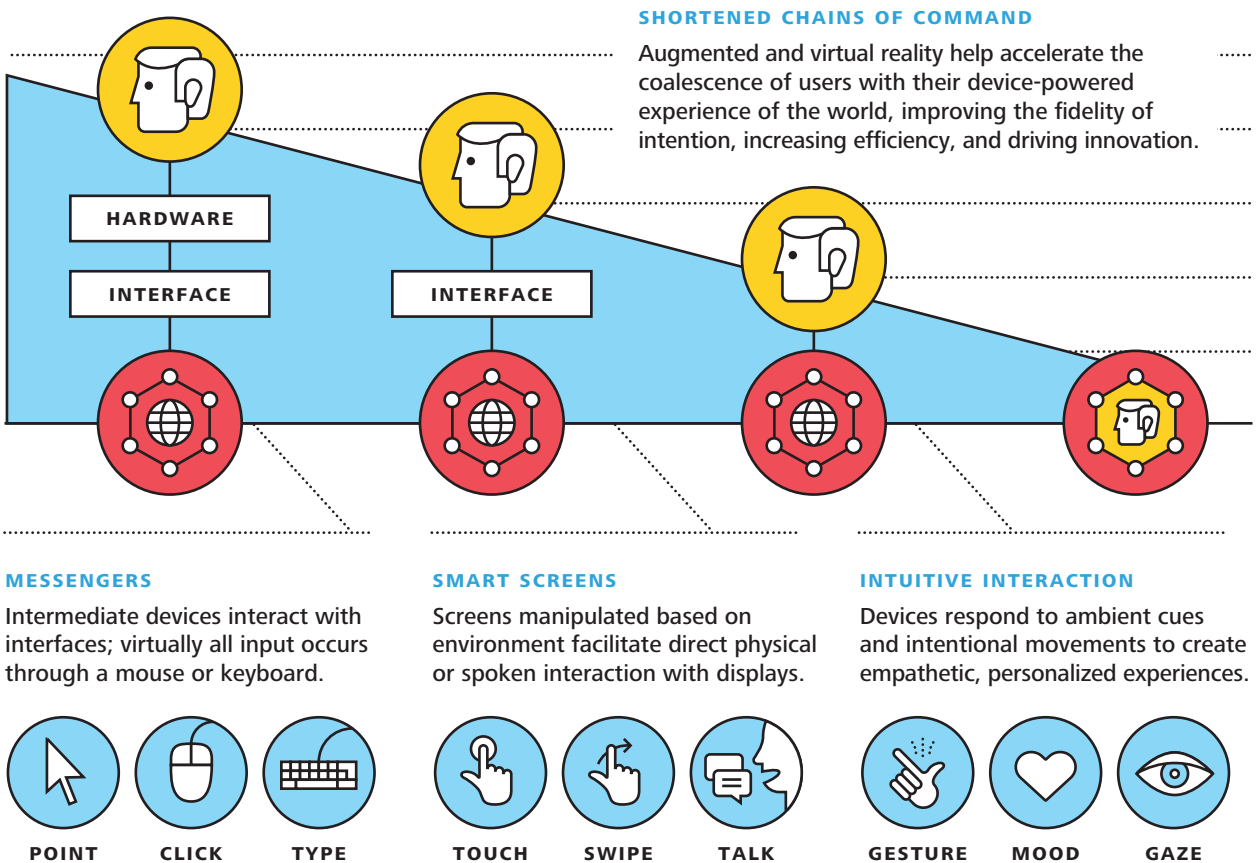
SHORTENED CHAINS OF COMMAND

Augmented and virtual reality help accelerate the coalescence of users with their device-powered experience of the world, improving the fidelity of intention, increasing efficiency, and driving innovation.

HARDWARE

INTERFACE

INTERFACE

MESSENGERS

Intermediate devices interact with interfaces; virtually all input occurs through a mouse or keyboard.

SMART SCREENS

Screens manipulated based on environment facilitate direct physical or spoken interaction with displays.

INTUITIVE INTERACTION

Devices respond to ambient cues and intentional movements to create empathetic, personalized experiences.

POINT CLICK TYPE

TOUCH SWIPE TALK

GESTURE MOOD GAZE